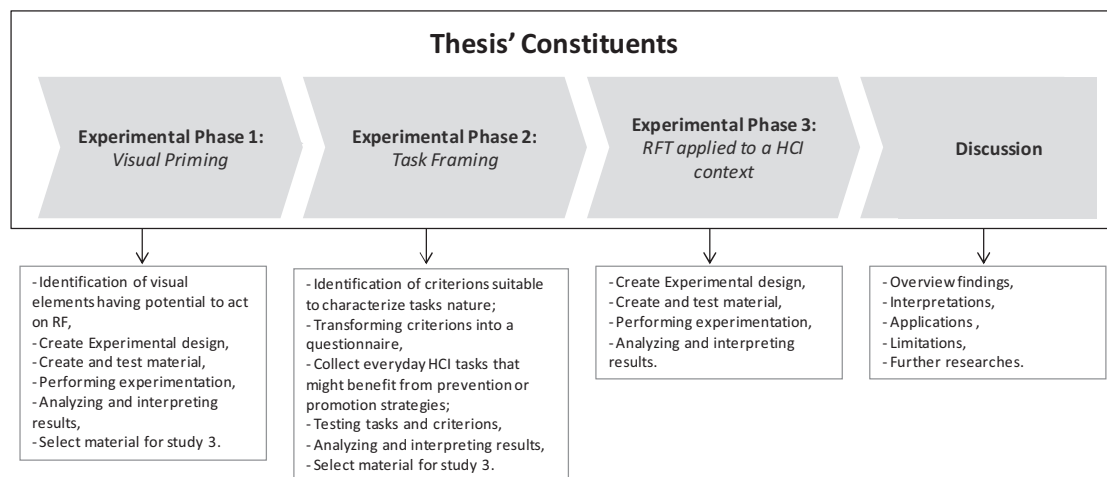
Thesis' Constituents

Experimental Phase 1: Visual Priming

Experimental Phase 2: Task Framing

Experimental Phase 3: RFT applied to a HCI context

Discussion

- Identification of visual elements having potential to act on RF,
- Create Experimental design,
- Create and test material,
- Performing experimentation,
- Analyzing and interpreting results,
- Select material for study 3.

- Identification of criterions suitable to characterize tasks nature;
- Transforming criterions into a questionnaire,
- Collect everyday HCI tasks that might benefit from prevention or promotion strategies;
- Testing tasks and criterions,
- Analyzing and interpreting results,
- Select material for study 3.

- Create Experimental design,
- Create and test material,
- Performing experimentation,
- Analyzing and interpreting results.

- Overview findings,
- Interpretations,
- Applications ,
- Limitations,
- Further researches.